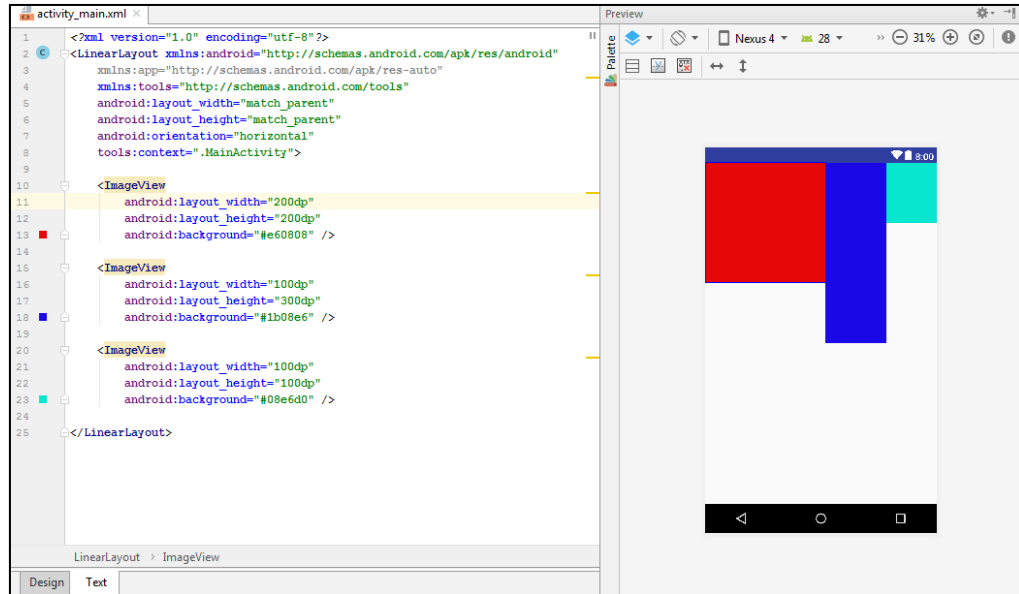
activity_main.xml ×

1 <?xml version="1.0" encoding="utf-8"?>
2 <LinearLayout xmlns:android="http://schemas.android.com/apk/res/android"
3 xmlns:app="http://schemas.android.com/apk/res-auto"
4 xmlns:tools="http://schemas.android.com/tools"
5 android:layout_width="match_parent"
6 android:layout_height="match_parent"
7 android:orientation="horizontal"
8 tools:context=".MainActivity">
9
10 <ImageView
11 android:layout_width="200dp"
12 android:layout_height="200dp"
13 android:background="#e60808" />
14
15 <ImageView
16 android:layout_width="100dp"
17 android:layout_height="300dp"
18 android:background="#1b08e6" />
19
20 <ImageView
21 android:layout_width="100dp"
22 android:layout_height="100dp"
23 android:background="#08e6d0" />
24
25 </LinearLayout>

LinearLayout › ImageView

Design Text

Preview

Palette

Nexus 4 28 31%

8:00